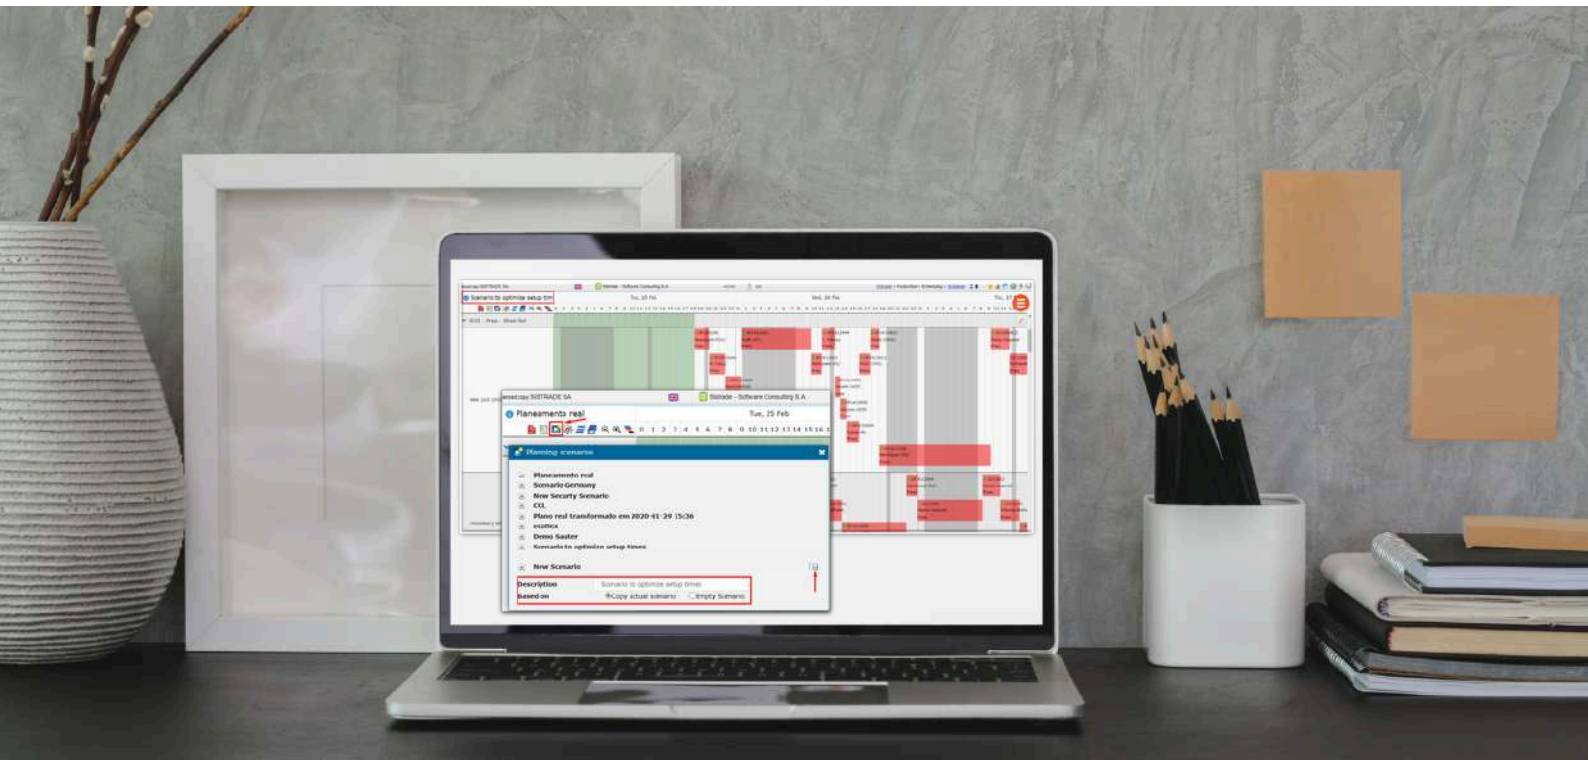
Scenario to optimize setup tim

Tue, 25 Feb

Wed, 26 Feb

sistrade SISTRADE SA

Sistrade - Software Consulting S.A.

Planeamento real

Tue, 25 Feb

Planning scenarios

Planeamento real
Scenario Germany
New Securty Scenario
CCL
Plano real transformado em 2020-01-29 15:36
ecotex
Demo Sauter
Scenario to optimize setup times

New Scenario

Description Scenario to optimize setup times
Based on Copy actual scenario Empty Scenario